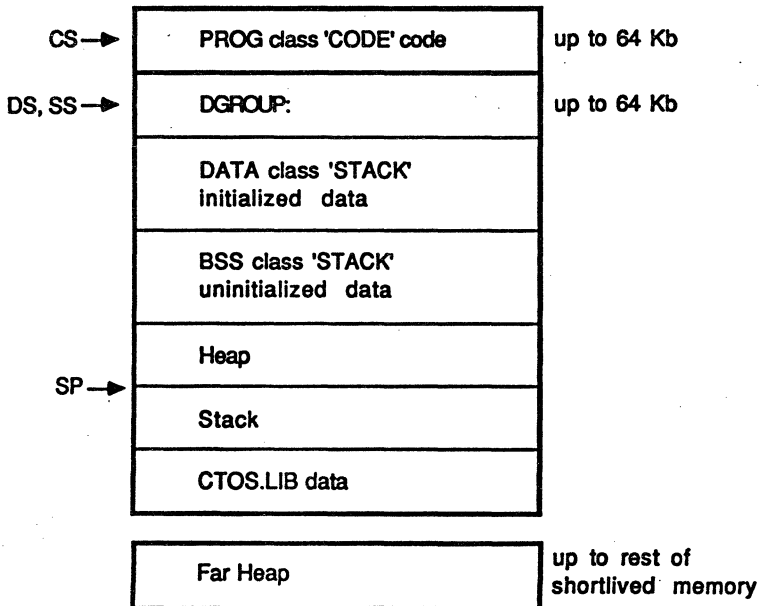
CS →
PROG class 'CODE' code
up to 64 Kb

DS, SS →
DGROUP:
up to 64 Kb

DATA class 'STACK' initialized data

BSS class 'STACK' uninitialized data

Heap

SP →

Stack

CTOS.LIB data

Far Heap
up to rest of shortlived memory